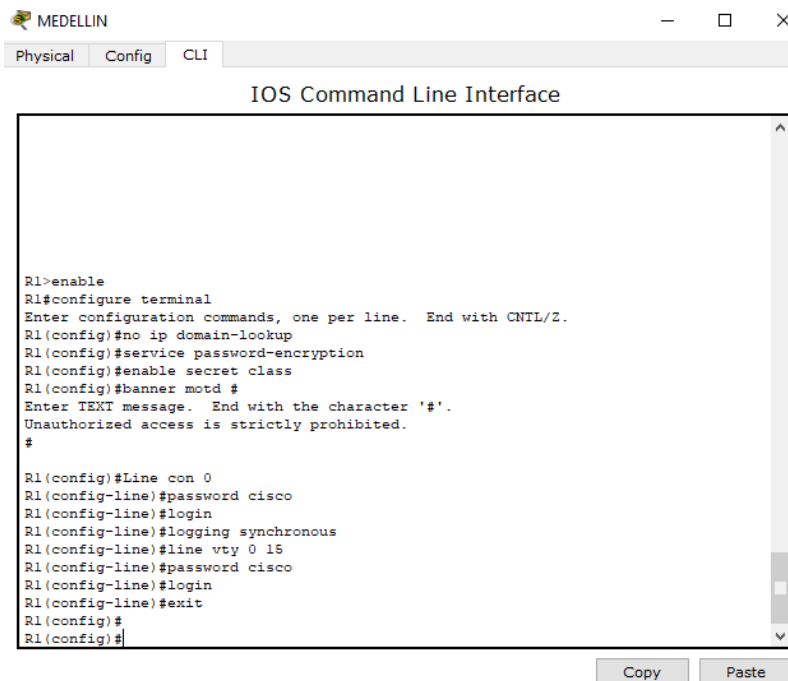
MEDELLIN

Physical Config CLI

IOS Command Line Interface

R1>enable
R1#configure terminal
Enter configuration commands, one per line. End with CNTL/Z.
R1(config)#no ip domain-lookup
R1(config)#service password-encryption
R1(config)#enable secret class
R1(config)#banner motd #
Enter TEXT message. End with the character '#'.
Unauthorized access is strictly prohibited.
#

R1(config)#Line con 0
R1(config-line)#password cisco
R1(config-line)#login
R1(config-line)#logging synchronous
R1(config-line)#line vty 0 15
R1(config-line)#password cisco
R1(config-line)#login
R1(config-line)#exit
R1(config)#
R1(config)#

Copy Paste